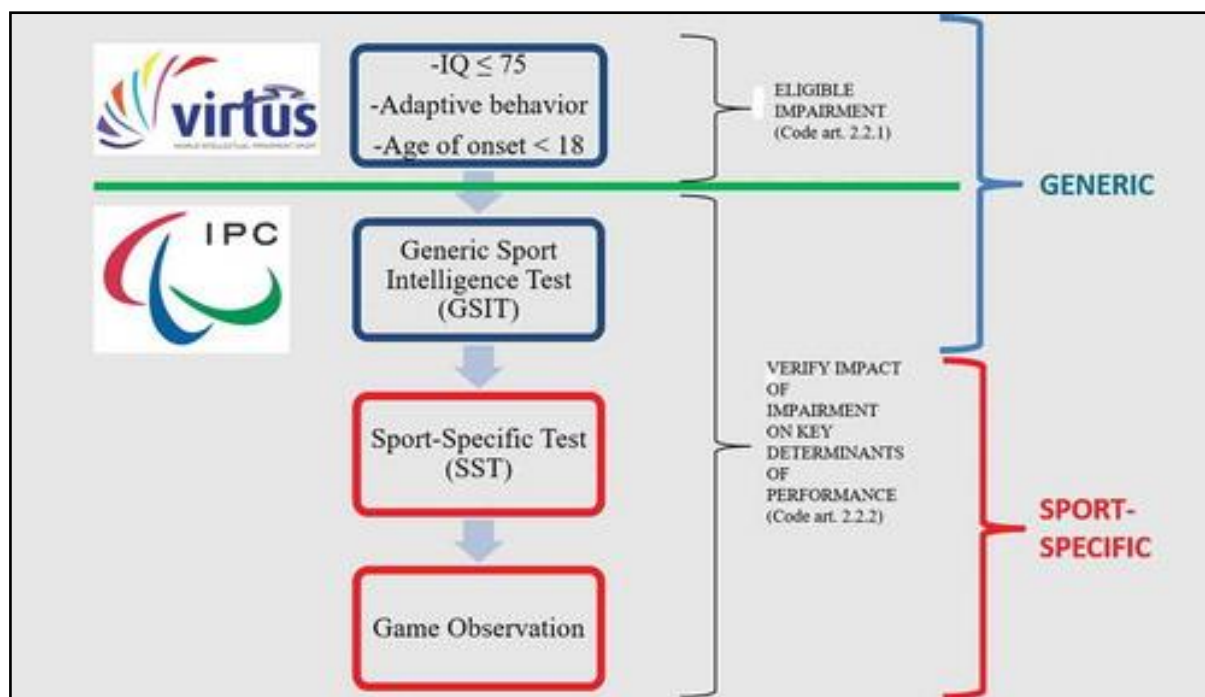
virtus

WORLD INTELLECTUAL IMPAIRMENT SPORT

-IQ $\leq$ 75
-Adaptive behavior
-Age of onset < 18

ELIGIBLE IMPAIRMENT (Code art. 2.2.1)

GENERIC

IPC

Generic Sport Intelligence Test (GSIT)

Sport-Specific Test (SST)

Game Observation

VERIFY IMPACT OF IMPAIRMENT ON KEY DETERMINANTS OF PERFORMANCE (Code art. 2.2.2)

SPORT-SPECIFIC